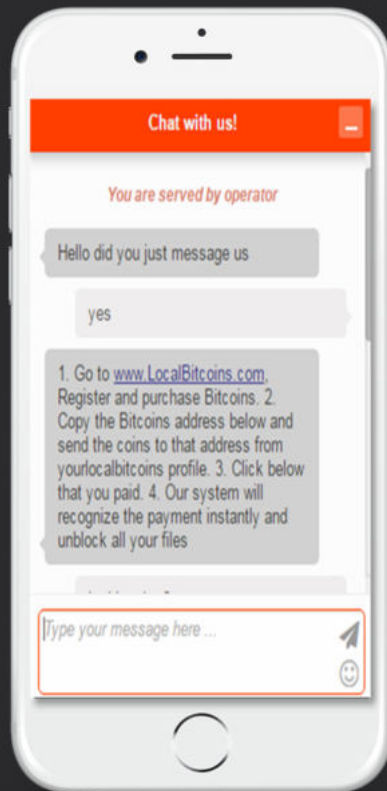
Chat with us!

You are served by operator

Hello did you just message us

yes

1. Go to www.LocalBitcoins.com, Register and purchase Bitcoins. 2. Copy the Bitcoins address below and send the coins to that address from yourlocalbitcoins profile. 3. Click below that you paid. 4. Our system will recognize the payment instantly and unblock all your files

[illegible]

Type your message here ...